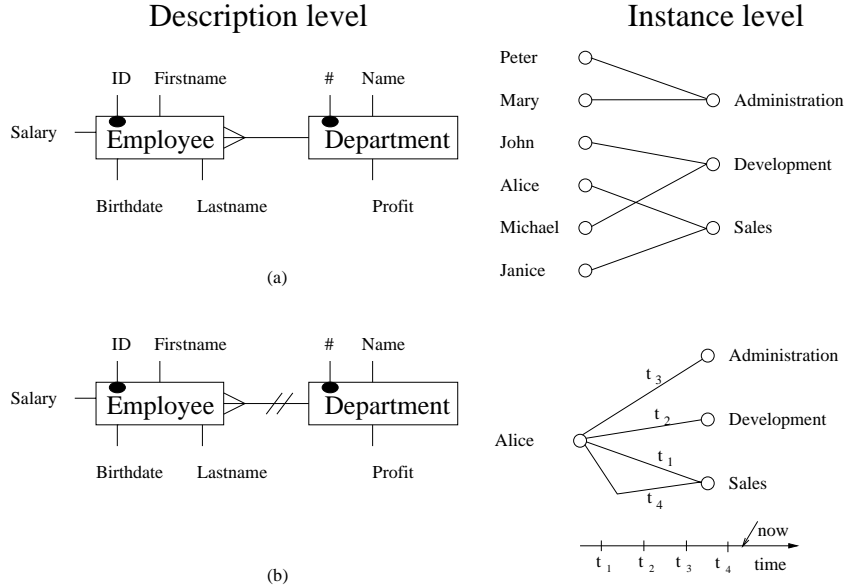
Description level

Instance level

ID Firstname # Name

Salary Employee Department

Birthdate Lastname Profit

(a)

Peter
Mary
John
Alice
Michael
Janice

Administration
Development
Sales

ID Firstname # Name

Salary Employee Department

Birthdate Lastname Profit

(b)

Alice

$t_3$ Administration
$t_2$ Development
$t_1$ Sales
$t_4$

now

$t_1$ $t_2$ $t_3$ $t_4$ time